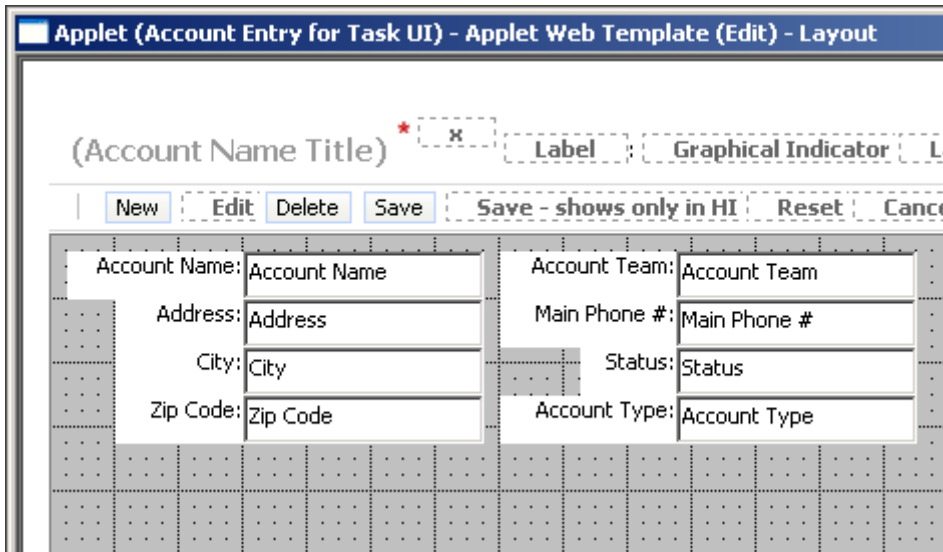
Applet (Account Entry for Task UI) - Applet Web Template (Edit) - Layout

(Account Name Title) * x Label : Graphical Indicator L

New Edit Delete Save Save - shows only in HI Reset Cance

Account Name: Account Name
Address: Address
City: City
Zip Code: Zip Code

Account Team: Account Team
Main Phone #: Main Phone #
Status: Status
Account Type: Account Type